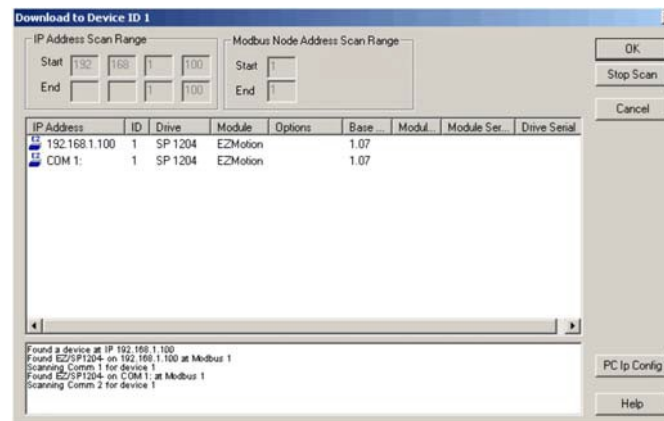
Download to Device ID 1

IP Address Scan Range
Start 192 168 1 100
End 1 100

Modbus Node Address Scan Range
Start 1
End 1

OK
Stop Scan
Cancel

| IP Address | ID | Drive | Module | Options | Base ... | Modul... | Module Ser... | Drive Serial |
|---|---|---|---|---|---|---|---|---|
| 192.168.1.100 | 1 | SP 1204 | EZMotion | | 1.07 | | | |
| COM 1: | 1 | SP 1204 | EZMotion | | 1.07 | | | |

Found a device at IP 192.168.1.100
Found EZ/SP1204 on 192.168.1.100 at Modbus 1
Scanning Comm 1 for device 1
Found EZ/SP1204 on COM 1: at Modbus 1
Scanning Comm 2 for device 1

PC Ip Config
Help